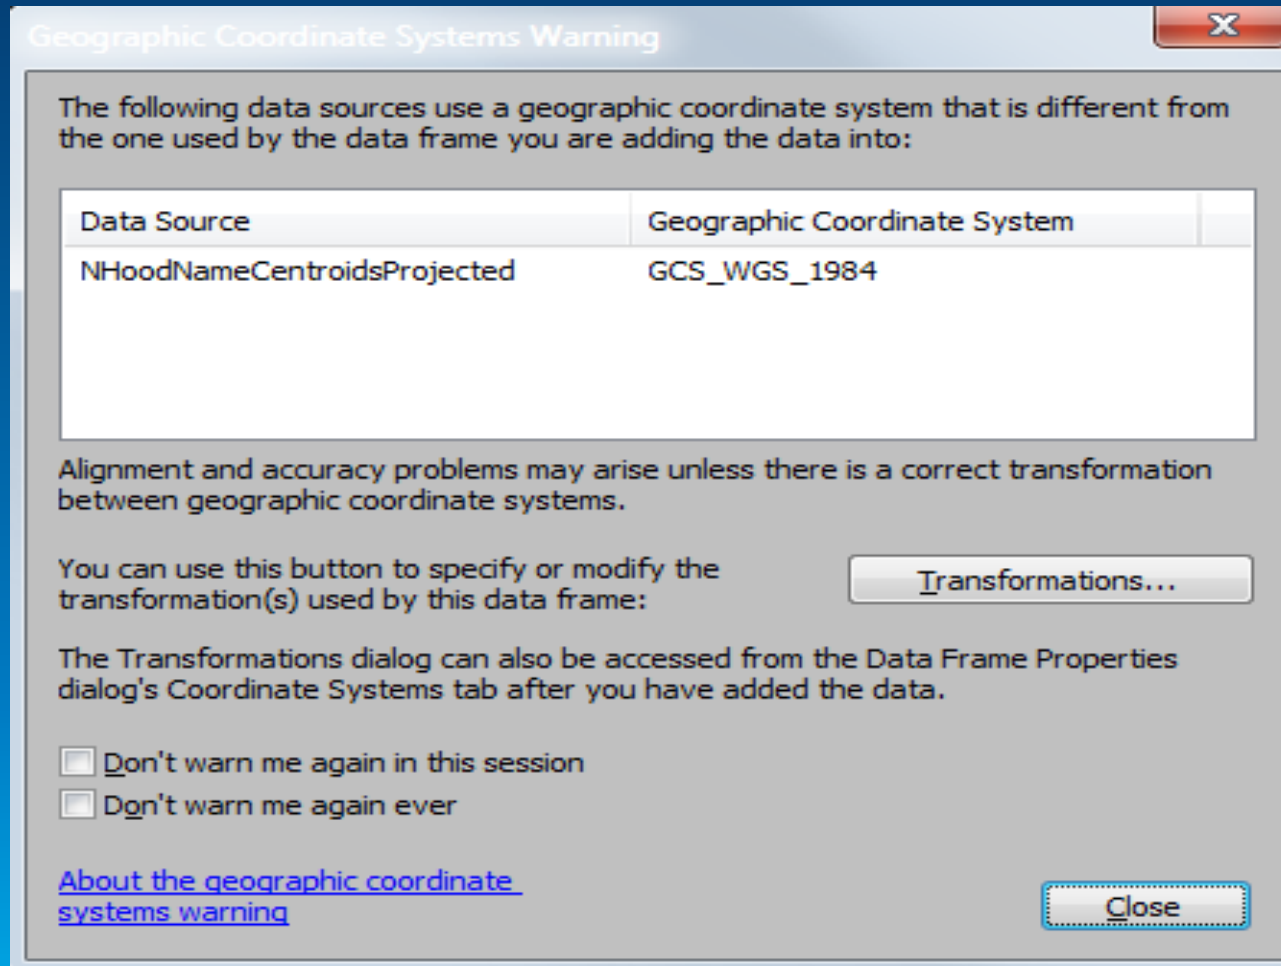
Geographic Coordinate Systems Warning

The following data sources use a geographic coordinate system that is different from the one used by the data frame you are adding the data into:

| Data Source | Geographic Coordinate System |
|---|---|
| NHoodNameCentroidsProjected | GCS_WGS_1984 |

Alignment and accuracy problems may arise unless there is a correct transformation between geographic coordinate systems.

You can use this button to specify or modify the transformation(s) used by this data frame:

Transformations...

The Transformations dialog can also be accessed from the Data Frame Properties dialog's Coordinate Systems tab after you have added the data.

Don't warn me again in this session

Don't warn me again ever

About the geographic coordinate systems warning

Close